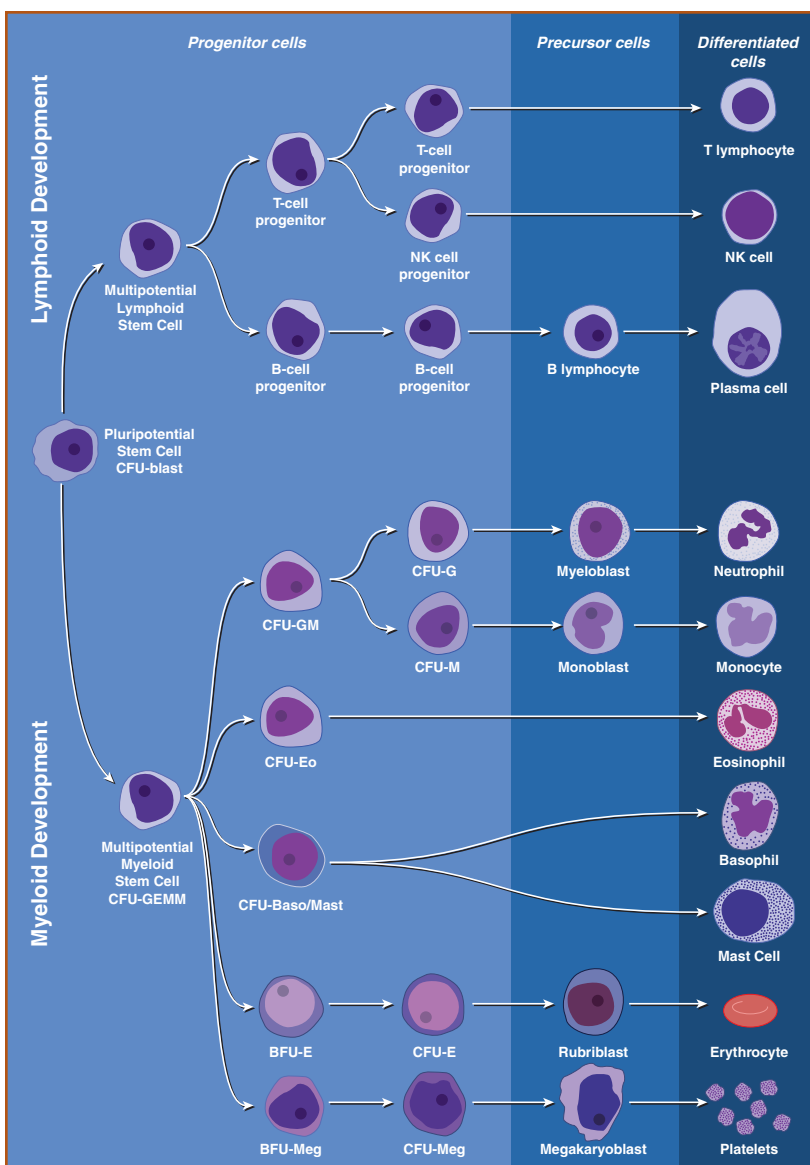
Progenitor cells

Precursor cells

Differentiated cells

Lymphoid Development

Myeloid Development

T-cell progenitor

T lymphocyte

T-cell progenitor

Multipotential Lymphoid Stem Cell

NK cell progenitor

NK cell

B-cell progenitor

B-cell progenitor

B lymphocyte

Plasma cell

Pluripotential Stem Cell CFU-blast

CFU-G

Myeloblast

Neutrophil

CFU-GM

CFU-M

Monoblast

Monocyte

CFU-Eo

Eosinophil

Multipotential Myeloid Stem Cell CFU-GEMM

Basophil

CFU-Baso/Mast

Mast Cell

BFU-E

CFU-E

Rubriblast

Erythrocyte

BFU-Meg

CFU-Meg

Megakaryoblast

Platelets